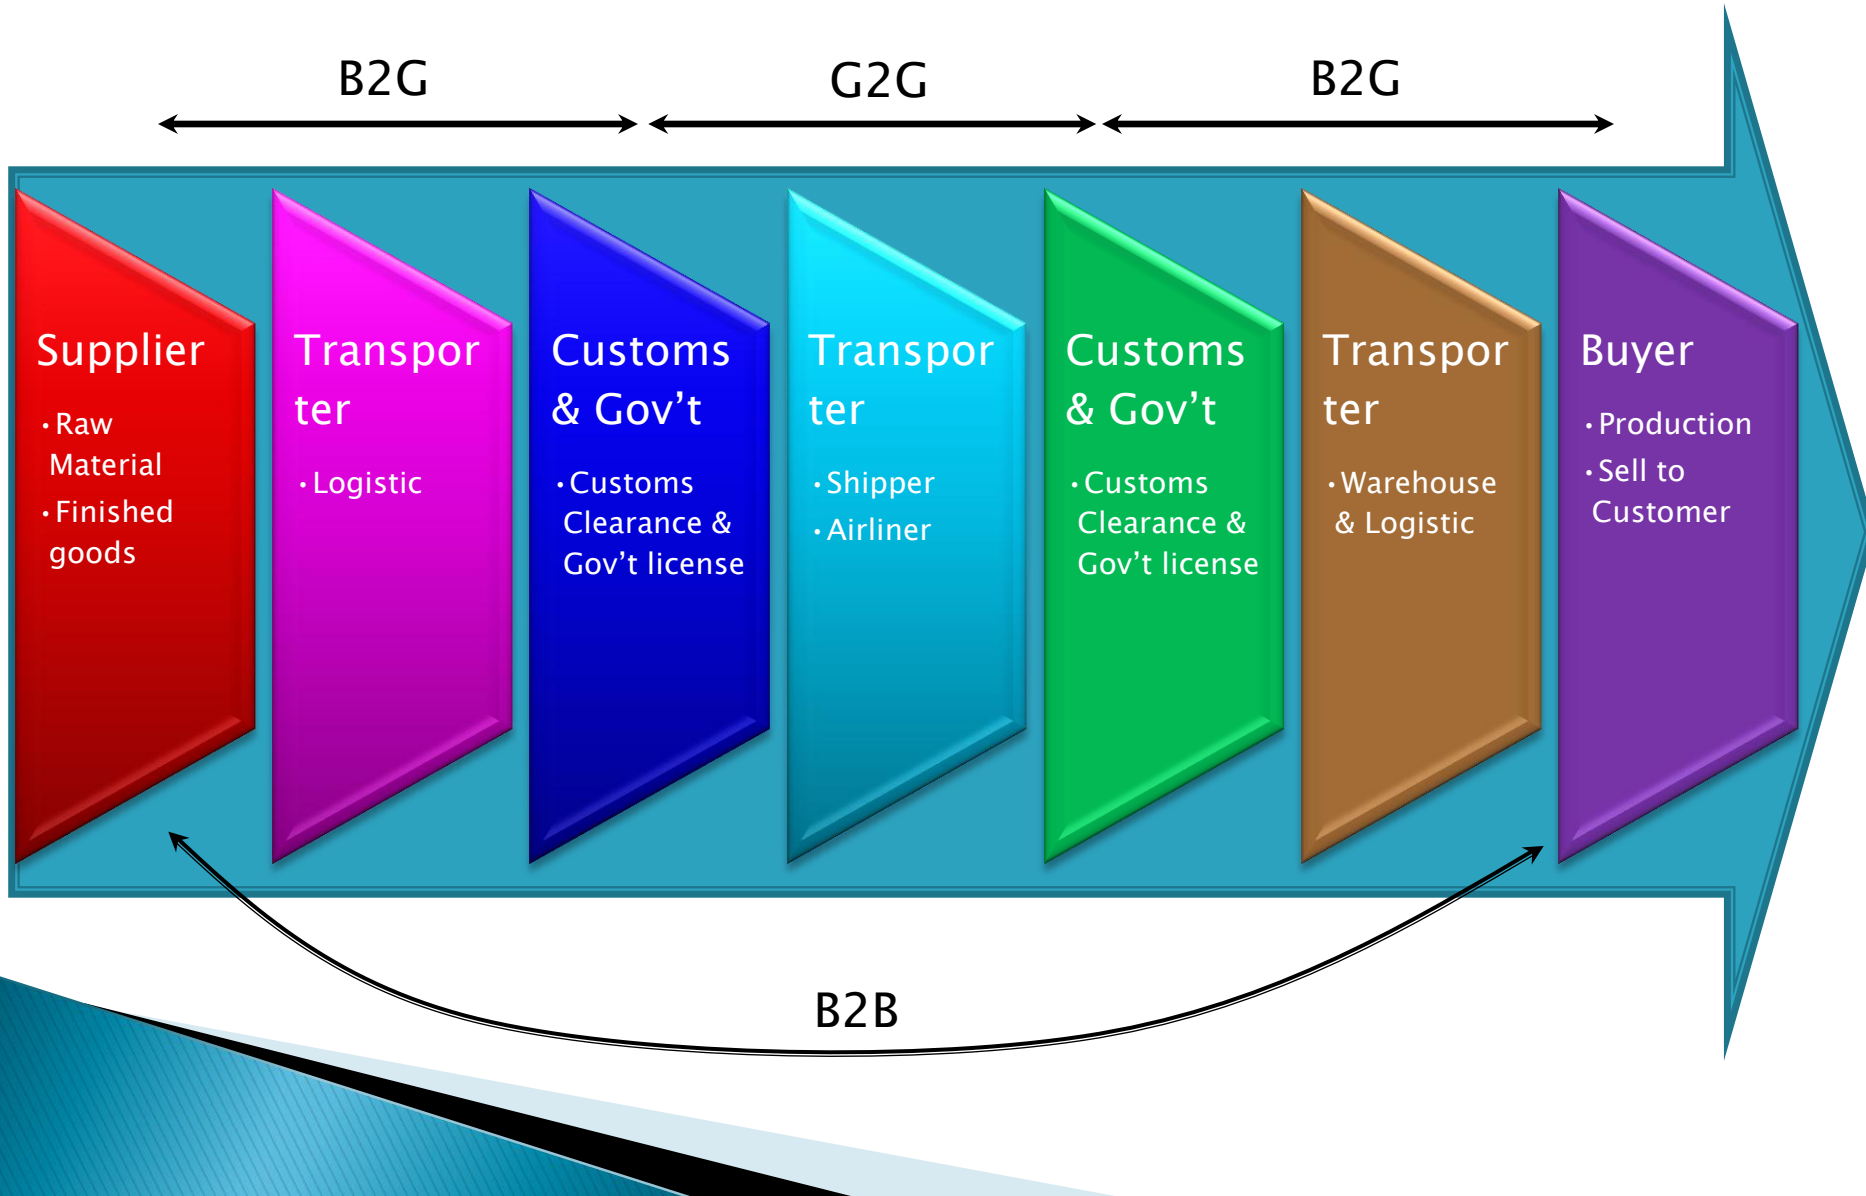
B2G G2G B2G

Supplier
• Raw Material
• Finished goods

Transpor ter
• Logistic

Customs & Gov't
• Customs Clearance & Gov't license

Transpor ter
• Shipper
• Airliner

Customs & Gov't
• Customs Clearance & Gov't license

Transpor ter
• Warehouse & Logistic

Buyer
• Production
• Sell to Customer

B2B